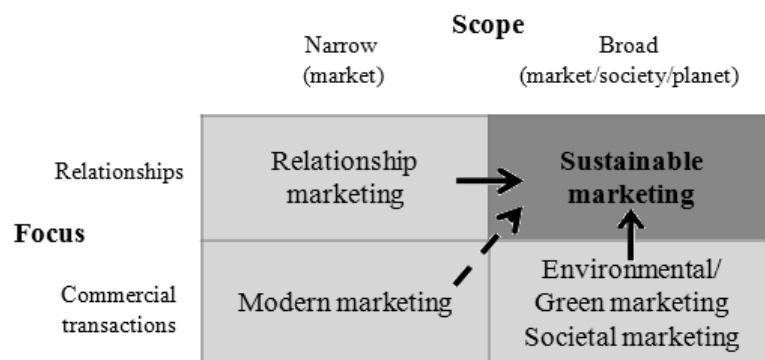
Scope

Narrow (market)

Broad (market/society/planet)

Focus

| | Narrow (market) | Broad (market/society/planet) |
|---|---|---|
| Relationships | Relationship marketing | **Sustainable marketing** |
| Commercial transactions | Modern marketing | Environmental/ Green marketing Societal marketing |